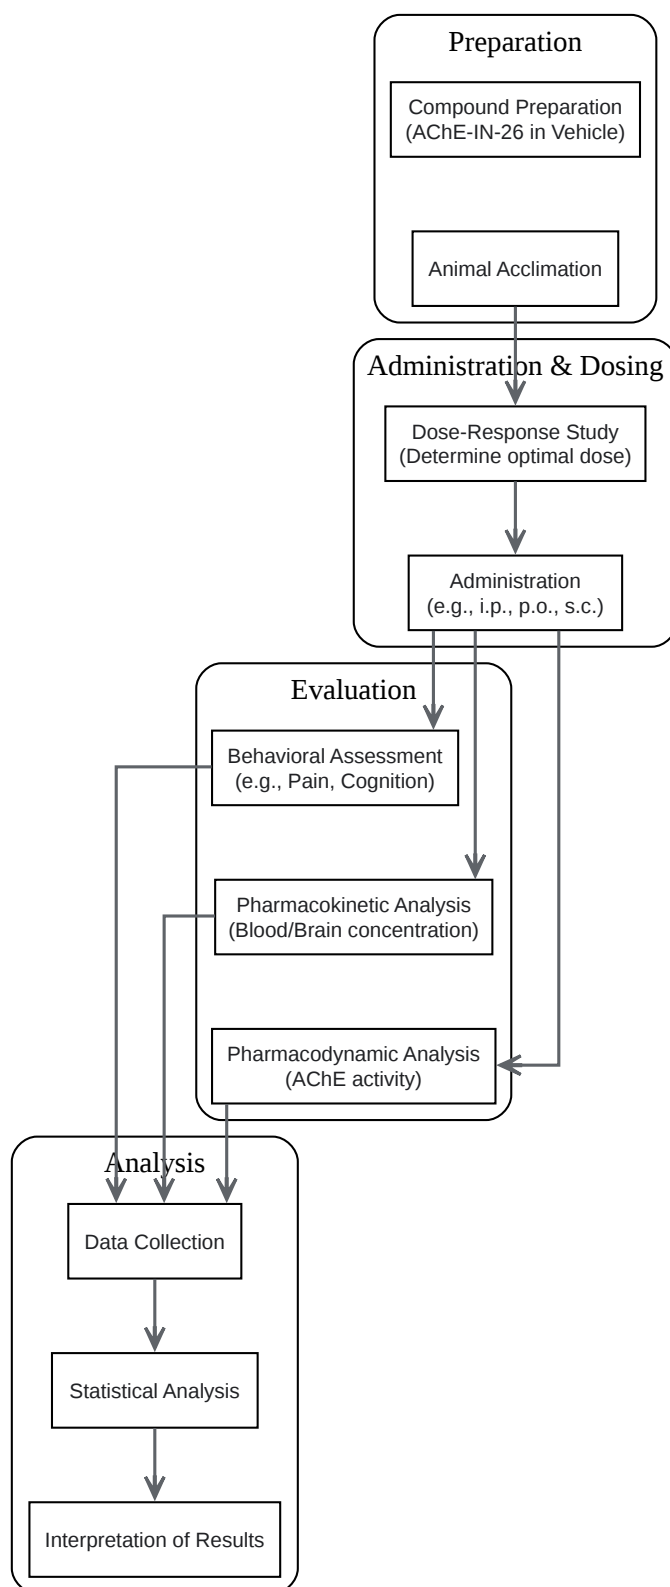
Preparation

Compound Preparation
(AChE-IN-26 in Vehicle)

Animal Acclimation

Administration & Dosing

Dose-Response Study
(Determine optimal dose)

Administration
(e.g., i.p., p.o., s.c.)

Evaluation

Behavioral Assessment
(e.g., Pain, Cognition)

Pharmacokinetic Analysis
(Blood/Brain concentration)

Pharmacodynamic Analysis
(AChE activity)

Analysis

Data Collection

Statistical Analysis

Interpretation of Results